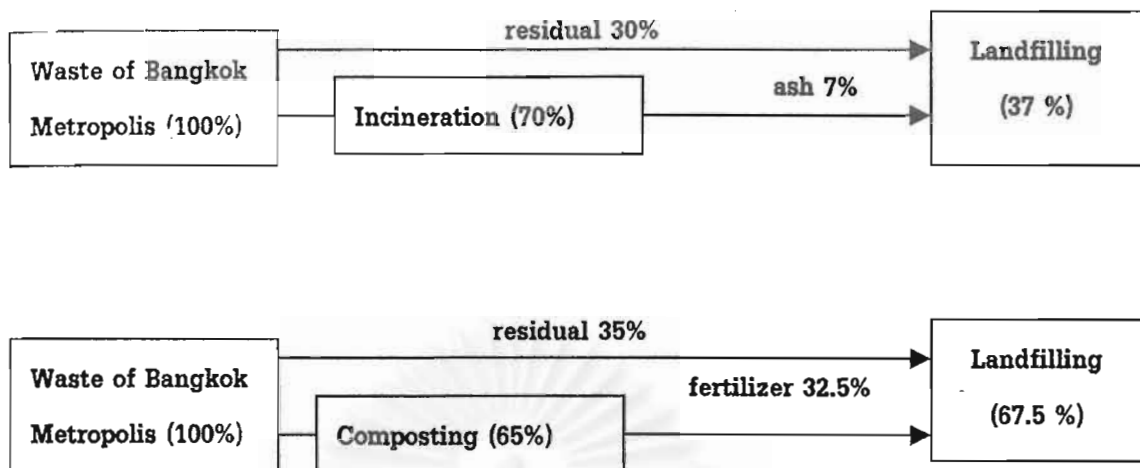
Waste of Bangkok Metropolis (100%)

residual 30%

Incineration (70%)

ash 7%

Landfilling (37 %)

Waste of Bangkok Metropolis (100%)

residual 35%

Composting (65%)

fertilizer 32.5%

Landfilling (67.5 %)